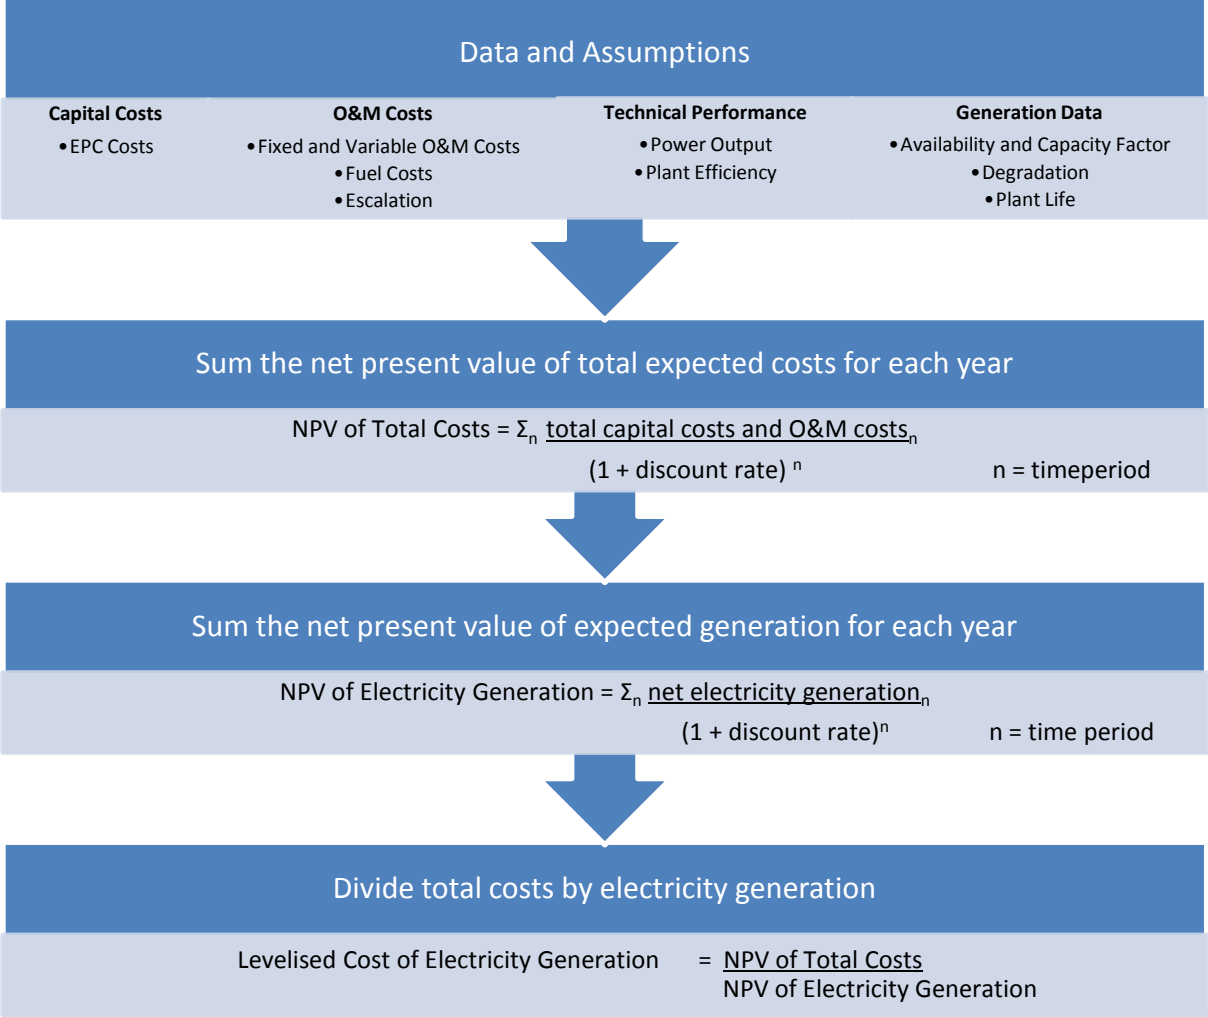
Data and Assumptions

Capital Costs
• EPC Costs

O&M Costs
• Fixed and Variable O&M Costs
• Fuel Costs
• Escalation

Technical Performance
• Power Output
• Plant Efficiency

Generation Data
• Availability and Capacity Factor
• Degradation
• Plant Life

Sum the net present value of total expected costs for each year

NPV of Total Costs = $\Sigma_n \frac{\text{total capital costs and O\&M costs}_n}{(1 + \text{discount rate})^n}$ n = timeperiod

Sum the net present value of expected generation for each year

NPV of Electricity Generation = $\Sigma_n \frac{\text{net electricity generation}_n}{(1 + \text{discount rate})^n}$ n = time period

Divide total costs by electricity generation

Levelised Cost of Electricity Generation = $\frac{\text{NPV of Total Costs}}{\text{NPV of Electricity Generation}}$